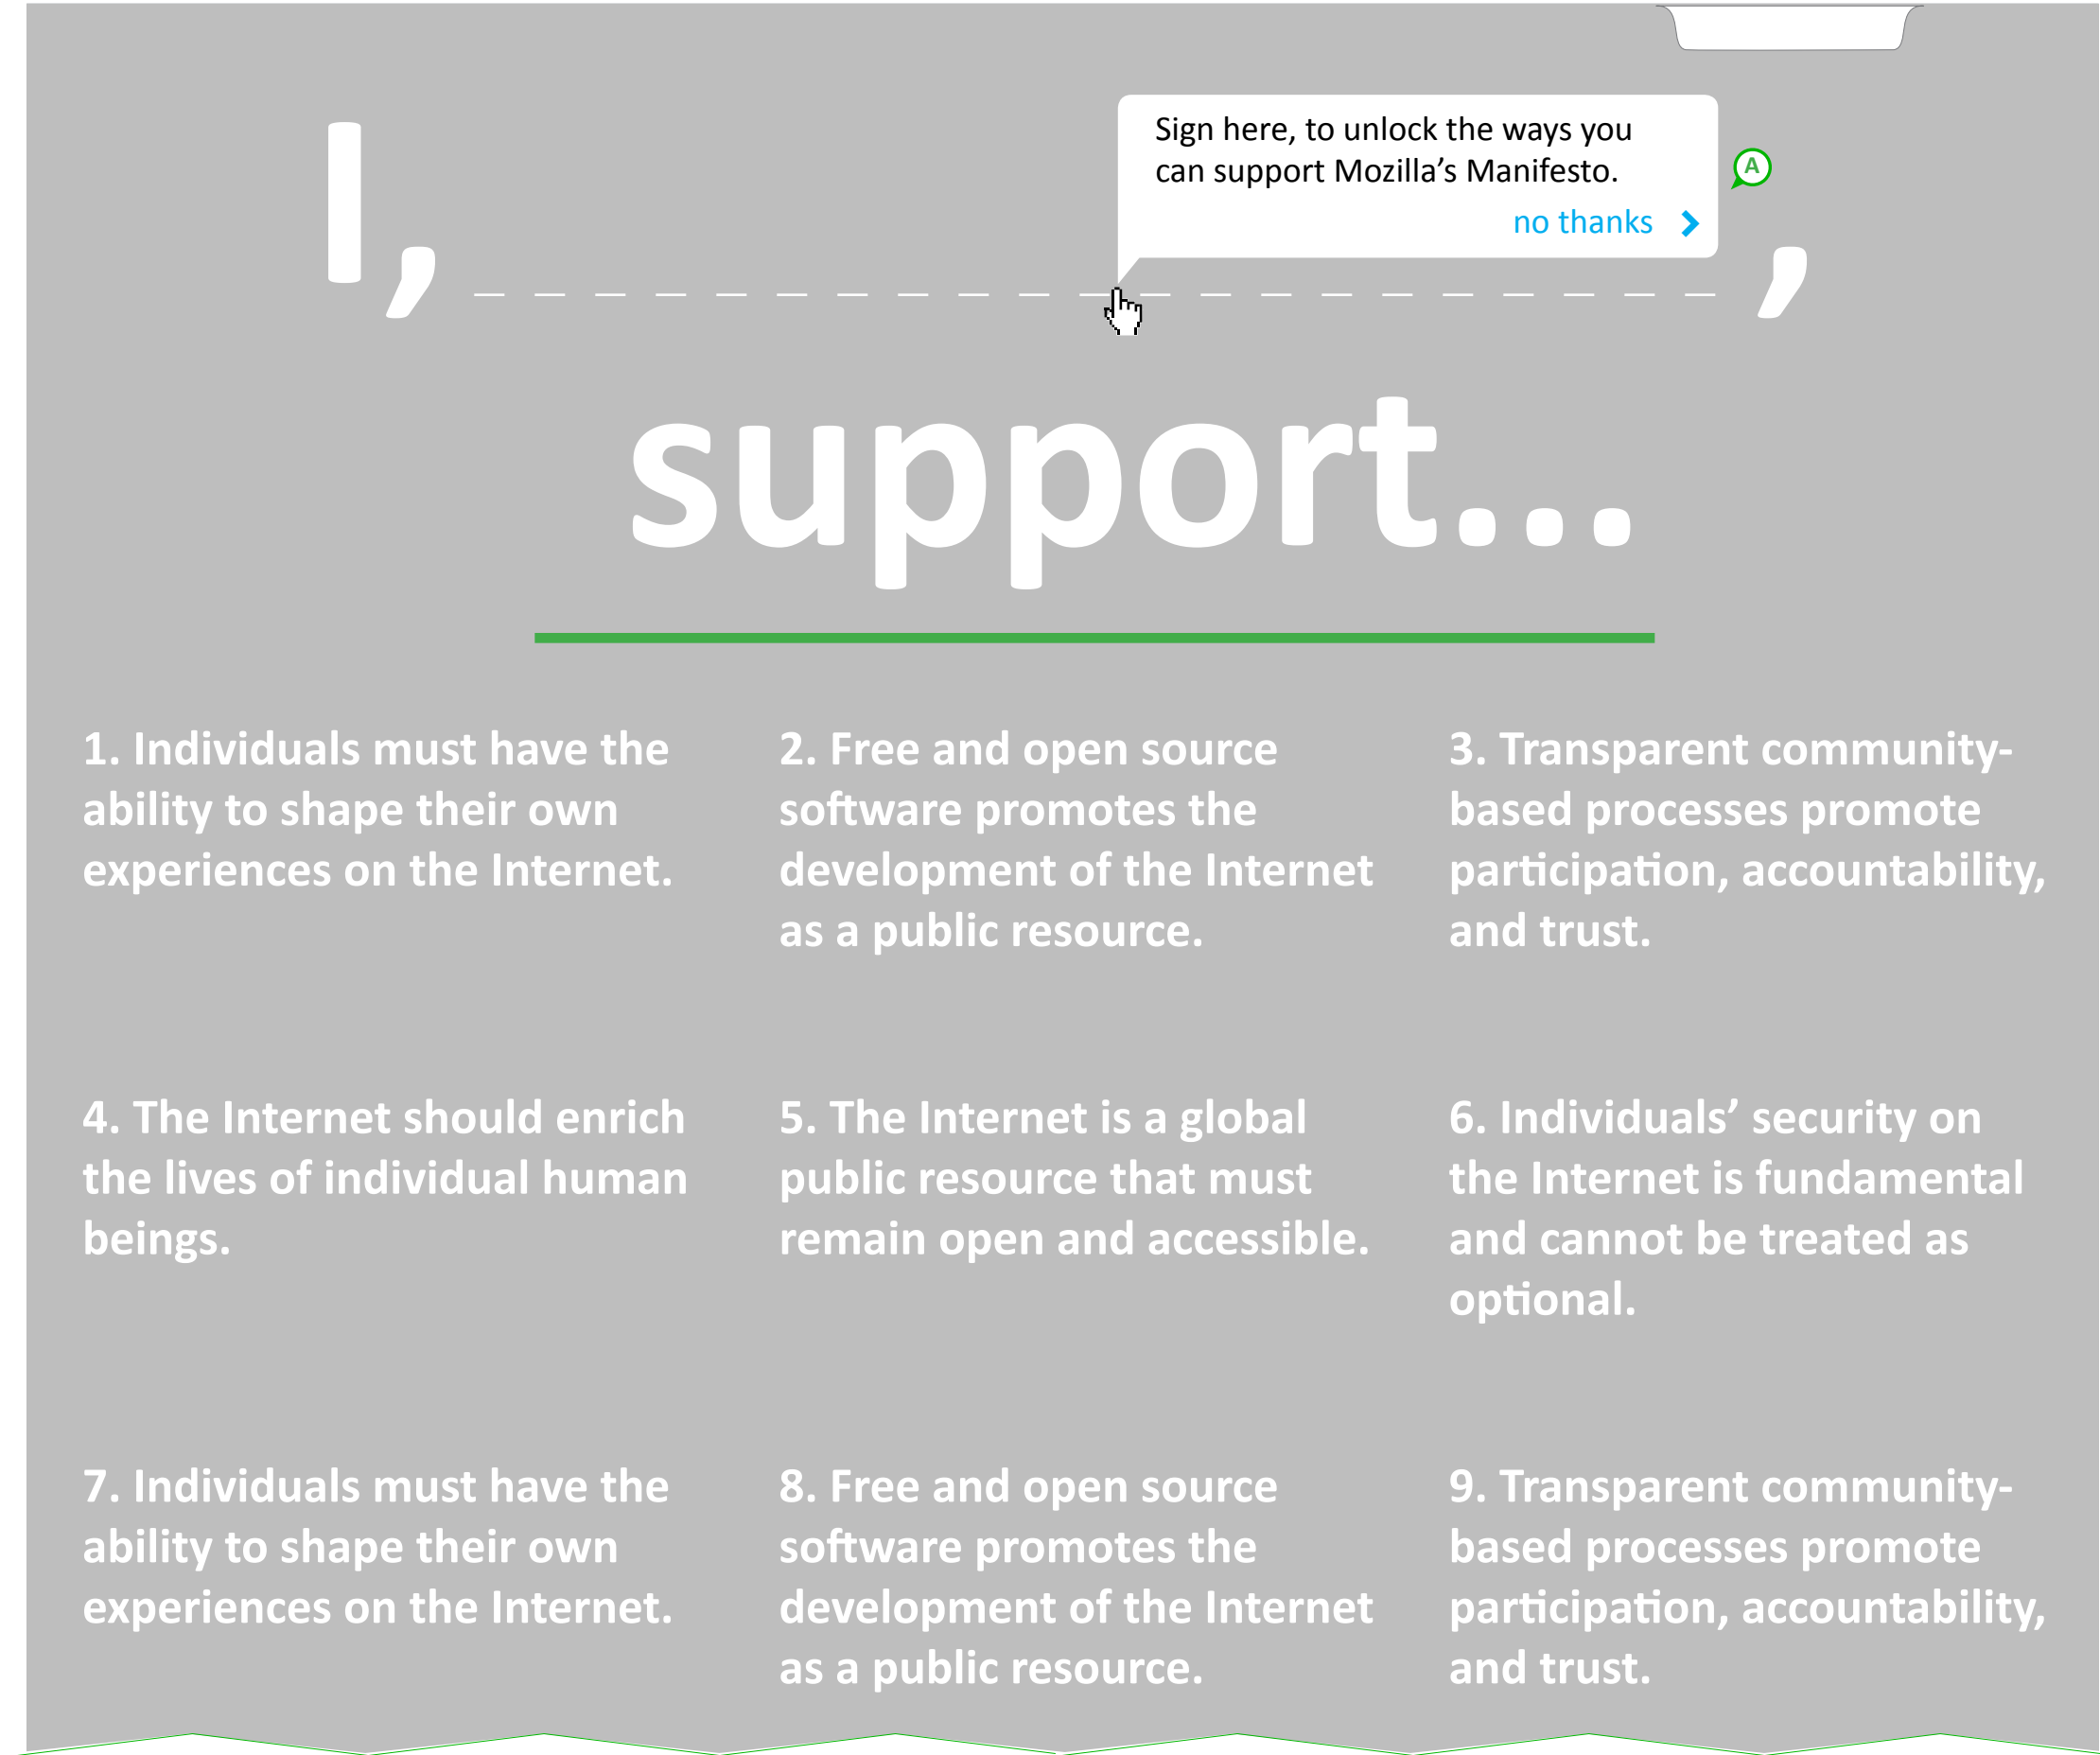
Sign here, to unlock the ways you can support Mozilla's Manifesto.

no thanks

A

I, ________________________,

support...

1. Individuals must have the ability to shape their own experiences on the Internet.

2. Free and open source software promotes the development of the Internet as a public resource.

3. Transparent community-based processes promote participation, accountability, and trust.

4. The Internet should enrich the lives of individual human beings.

5. The Internet is a global public resource that must remain open and accessible.

6. Individuals' security on the Internet is fundamental and cannot be treated as optional.

7. Individuals must have the ability to shape their own experiences on the Internet.

8. Free and open source software promotes the development of the Internet as a public resource.

9. Transparent community-based processes promote participation, accountability, and trust.